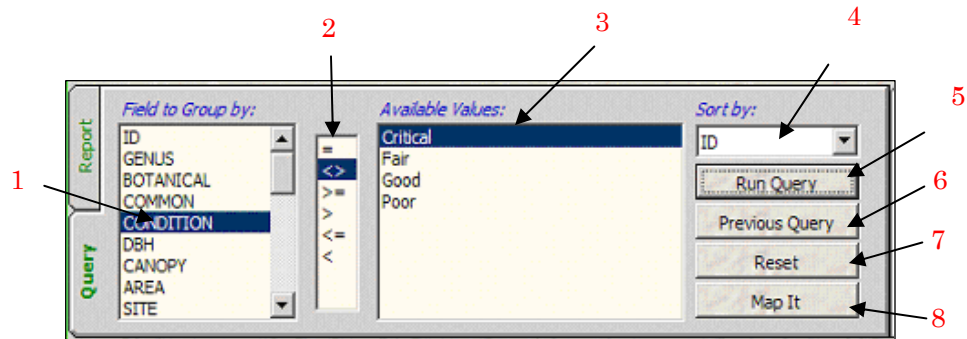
2
3
4
5
1
6
7
8

Report
Query

Field to Group by:
ID
GENUS
BOTANICAL
COMMON
CONDITION
DBH
CANOPY
AREA
SITE

=
<>
>=
>
<=
<

Available Values:
Critical
Fair
Good
Poor

Sort by:
ID

Run Query
Previous Query
Reset
Map It